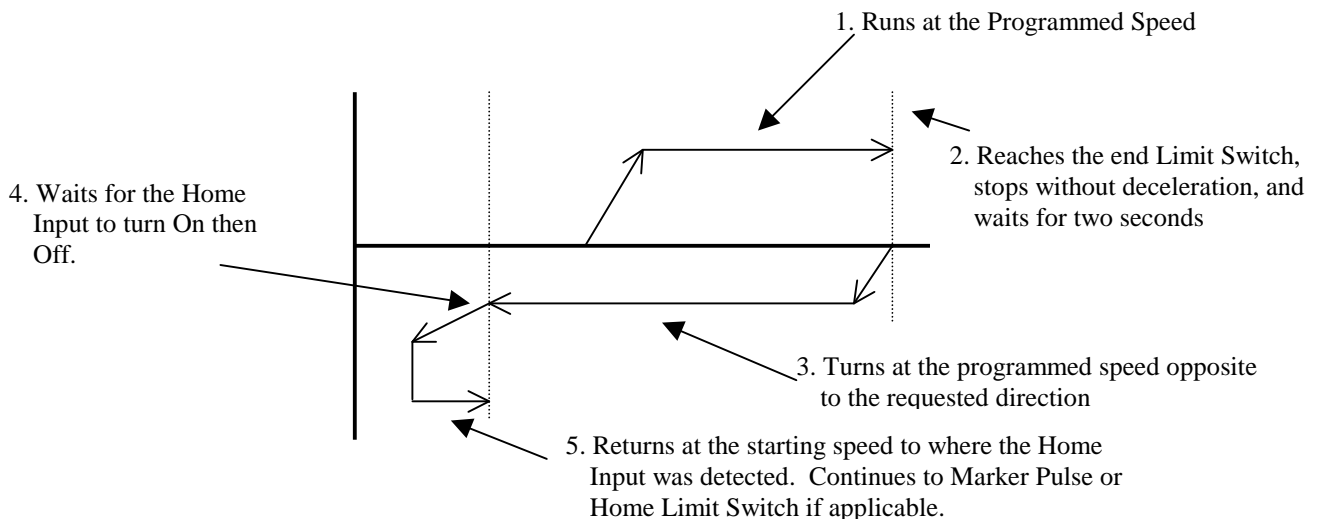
1. Runs at the Programmed Speed

2. Reaches the end Limit Switch, stops without deceleration, and waits for two seconds

4. Waits for the Home Input to turn On then Off.

3. Turns at the programmed speed opposite to the requested direction

5. Returns at the starting speed to where the Home Input was detected. Continues to Marker Pulse or Home Limit Switch if applicable.